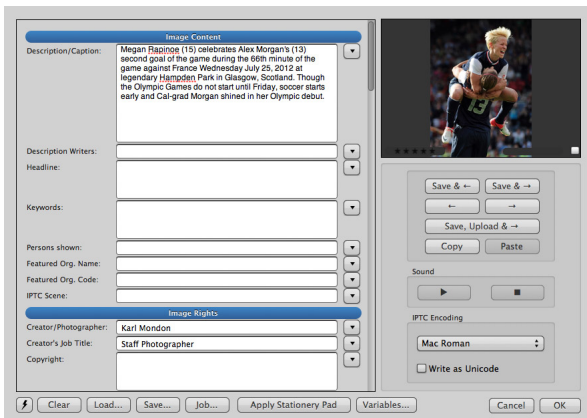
Image Content

Description/Caption: Megan Rapinoe (15) celebrates Alex Morgan's (13) second goal of the game during the 66th minute of the game against France Wednesday July 25, 2012 at legendary Hampden Park in Glasgow, Scotland. Though the Olympic Games do not start until Friday, soccer starts early and Cal-grad Morgan shined in her Olympic debut.

Description Writers:

Headline:

Keywords:

Persons shown:

Featured Org. Name:

Featured Org. Code:

IPTC Scene:

Image Rights

Creator/Photographer: Karl Mondon

Creator's Job Title: Staff Photographer

Copyright:

Save & ←

Save & →

←

→

Save, Upload & →

Copy

Paste

Sound

IPTC Encoding

Mac Roman

Write as Unicode

Clear

Load...

Save...

Job...

Apply Stationery Pad

Variables...

Cancel

OK